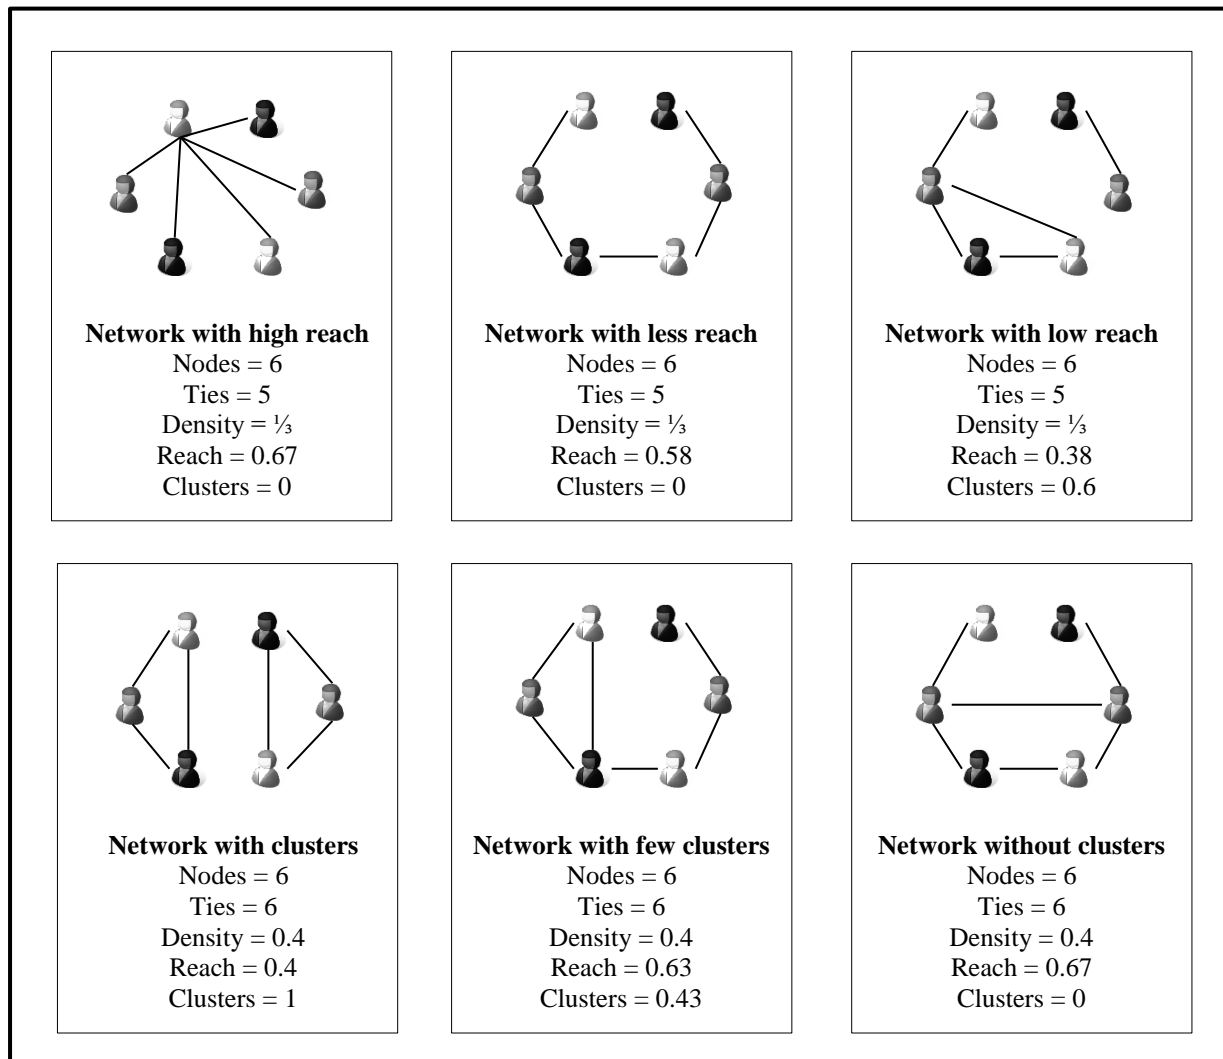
**Network with high reach**
Nodes = 6
Ties = 5
Density = ⅓
Reach = 0.67
Clusters = 0

**Network with less reach**
Nodes = 6
Ties = 5
Density = ⅓
Reach = 0.58
Clusters = 0

**Network with low reach**
Nodes = 6
Ties = 5
Density = ⅓
Reach = 0.38
Clusters = 0.6

**Network with clusters**
Nodes = 6
Ties = 6
Density = 0.4
Reach = 0.4
Clusters = 1

**Network with few clusters**
Nodes = 6
Ties = 6
Density = 0.4
Reach = 0.63
Clusters = 0.43

**Network without clusters**
Nodes = 6
Ties = 6
Density = 0.4
Reach = 0.67
Clusters = 0